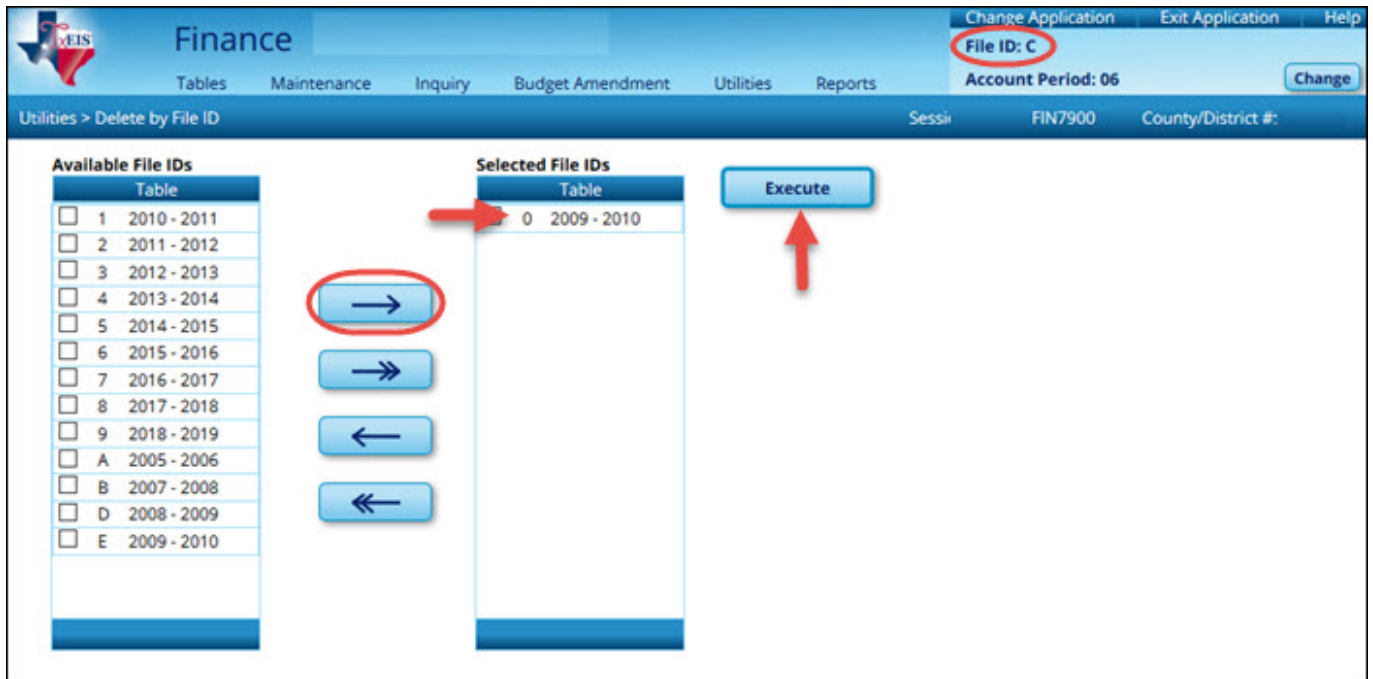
txEIS Finance

Tables Maintenance Inquiry Budget Amendment Utilities Reports

Change Application Exit Application Help

File ID: C

Account Period: 06

Change

Utilities > Delete by File ID

Sessi FIN7900 County/District #:

Available File IDs

| Table |
|---|
| 1 2010 - 2011 |
| 2 2011 - 2012 |
| 3 2012 - 2013 |
| 4 2013 - 2014 |
| 5 2014 - 2015 |
| 6 2015 - 2016 |
| 7 2016 - 2017 |
| 8 2017 - 2018 |
| 9 2018 - 2019 |
| A 2005 - 2006 |
| B 2007 - 2008 |
| D 2008 - 2009 |
| E 2009 - 2010 |

Selected File IDs

| Table |
|---|
| 0 2009 - 2010 |

Execute